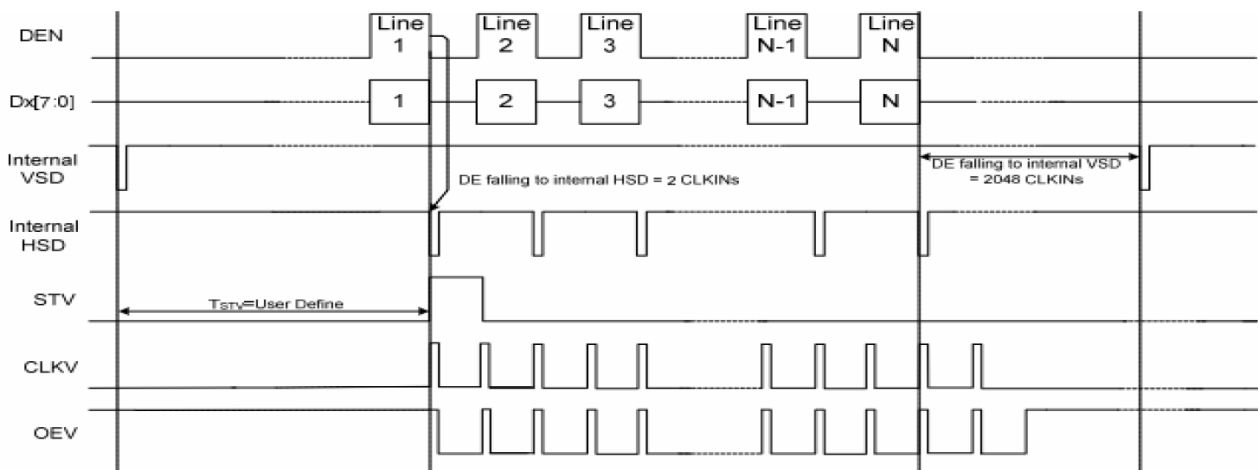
DEN

Line 1

Line 2

Line 3

Line N-1

Line N

Dx[7:0]

1

2

3

N-1

N

Internal VSD

DE falling to internal HSD = 2 CLKINs

DE falling to internal VSD = 2048 CLKINs

Internal HSD

STV

$T_{STV}$=User Define

CLKV

OEV